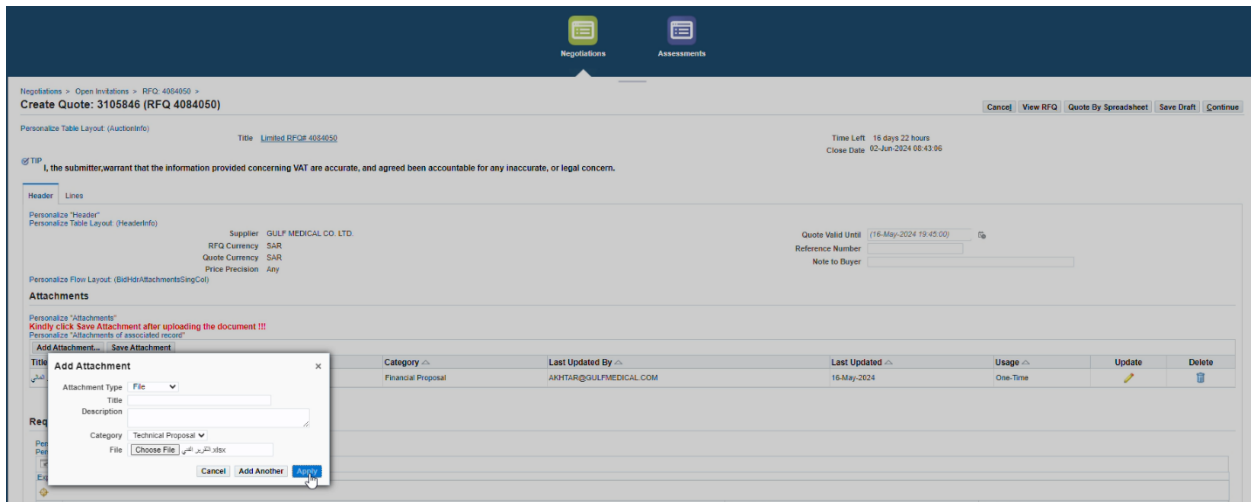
Negotiations Assessments

Negotiations > Open Invitations > RFQ: 4084050 >

Create Quote: 3105846 (RFQ 4084050)

Cancel View RFQ Quote By Spreadsheet Save Draft Continue

Personalize Table Layout: (AuctionInfo)

Title Limited RFQ# 4084050

Time Left 16 days 22 hours
Close Date 02-Jun-2024 08:43:06

TIP
I, the submitter,warrant that the information provided concerning VAT are accurate, and agreed been accountable for any inaccurate, or legal concern.

Header Lines

Personalize "Header"
Personalize Table Layout: (HeaderInfo)

Supplier GULF MEDICAL CO. LTD.
RFQ Currency SAR
Quote Currency SAR
Price Precision Any

Quote Valid Until (16-May-2024 19:45:00)
Reference Number
Note to Buyer

Personalize Flow Layout: (BidHdrAttachmentsSingCol)

Attachments

Personalize "Attachments"
Kindly click Save Attachment after uploading the document !!!
Personalize "Attachments of associated record"

Add Attachment... Save Attachment

| Title | Category | Last Updated By | Last Updated | Usage | Update | Delete |
|---|---|---|---|---|---|---|
| المالي | Financial Proposal | AKHTAR@GULFMEDICAL.COM | 16-May-2024 | One-Time | | |

Req
Per
Per
Ex

Add Attachment ×

Attachment Type File
Title
Description
Category Technical Proposal
File Choose File التقرير الفني.xlsx

Cancel Add Another Apply